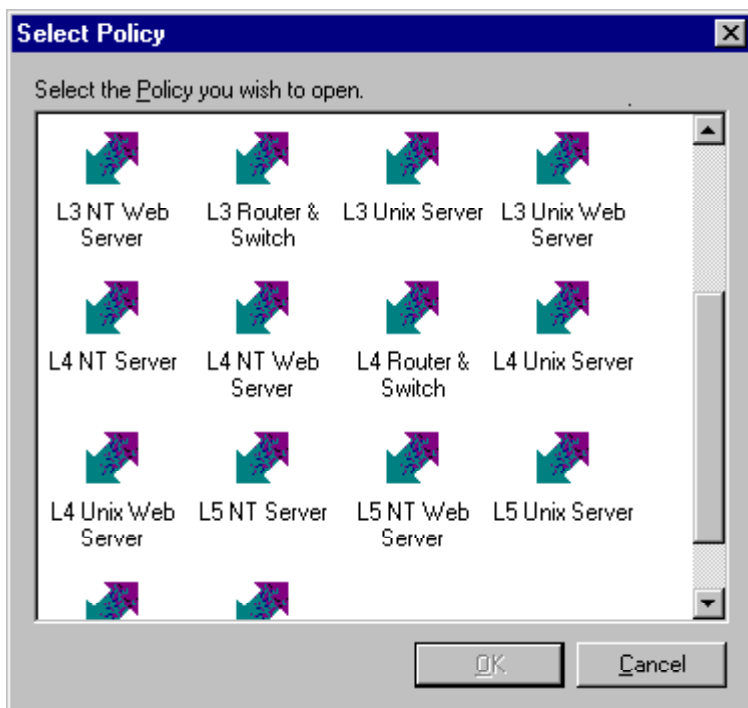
Select Policy

Select the Policy you wish to open.

L3 NT Web Server

L3 Router & Switch

L3 Unix Server

L3 Unix Web Server

L4 NT Server

L4 NT Web Server

L4 Router & Switch

L4 Unix Server

L4 Unix Web Server

L5 NT Server

L5 NT Web Server

L5 Unix Server

OK

Cancel